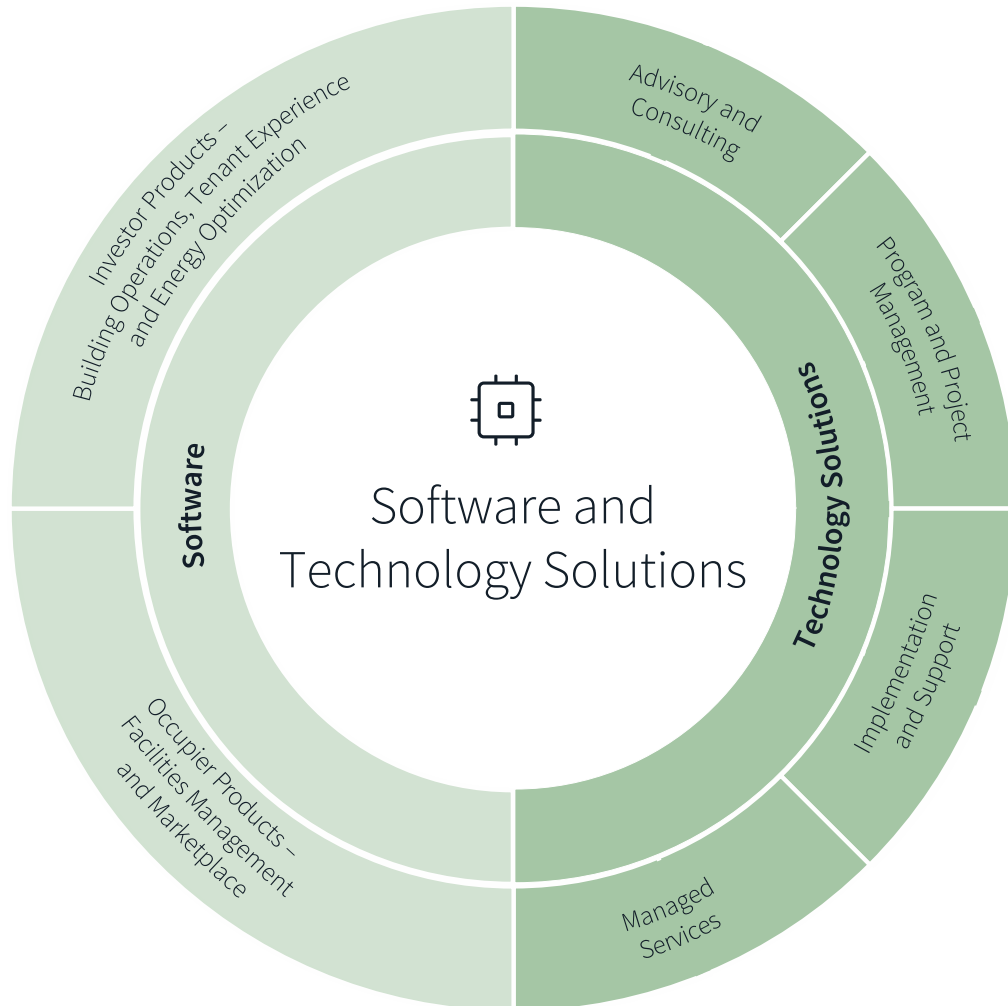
Software and Technology Solutions

Software

Technology Solutions

Investor Products – Building Operations, Tenant Experience and Energy Optimization

Occupier Products – Facilities Management and Marketplace

Advisory and Consulting

Program and Project Management

Implementation and Support

Managed Services